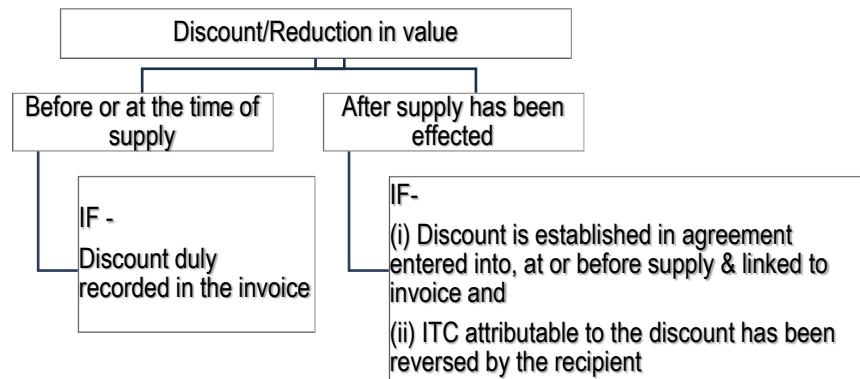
Discount/Reduction in value

Before or at the time of supply

After supply has been effected

IF -

Discount duly recorded in the invoice

IF-

(i) Discount is established in agreement entered into, at or before supply & linked to invoice and

(ii) ITC attributable to the discount has been reversed by the recipient